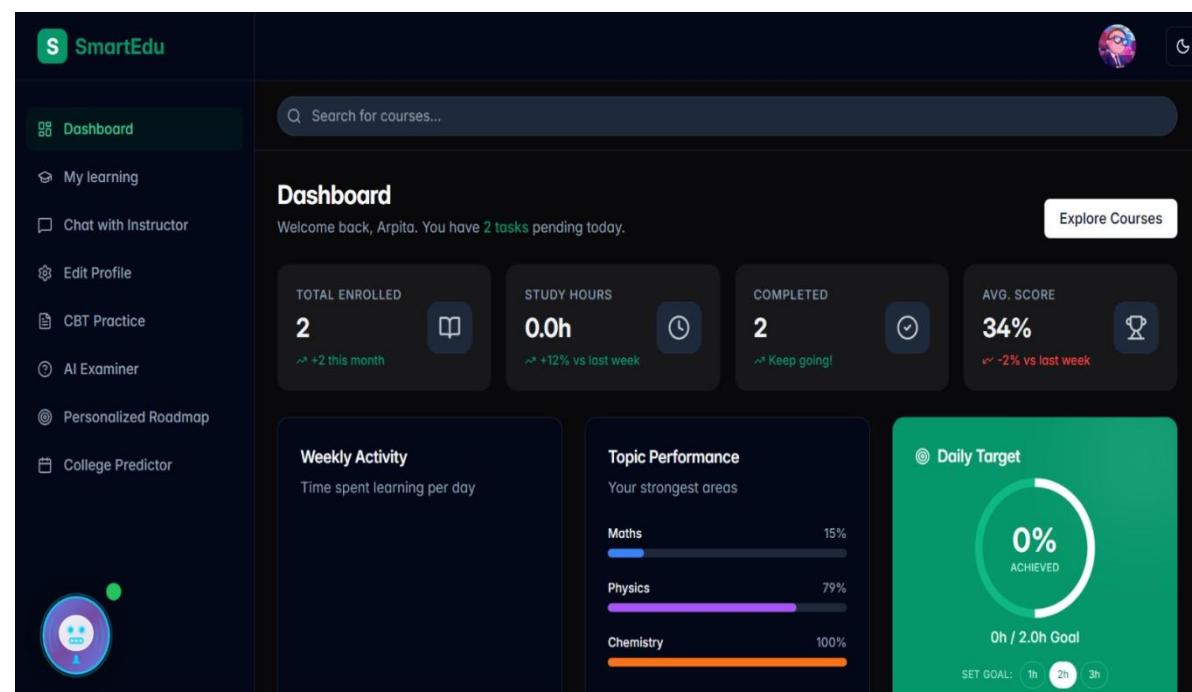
S SmartEdu

Dashboard
My learning
Chat with Instructor
Edit Profile
CBT Practice
AI Examiner
Personalized Roadmap
College Predictor

Search for courses...

Dashboard
Welcome back, Arpita. You have 2 tasks pending today.

Explore Courses

TOTAL ENROLLED
2
+2 this month

STUDY HOURS
0.0h
+12% vs last week

COMPLETED
2
Keep going!

AVG. SCORE
34%
-2% vs last week

Weekly Activity
Time spent learning per day

Topic Performance
Your strongest areas

| | |
|---|---|
| Maths | 15% |
| Physics | 79% |
| Chemistry | 100% |

Daily Target
0%
ACHIEVED
0h / 2.0h Goal
SET GOAL: 1h 2h 3h